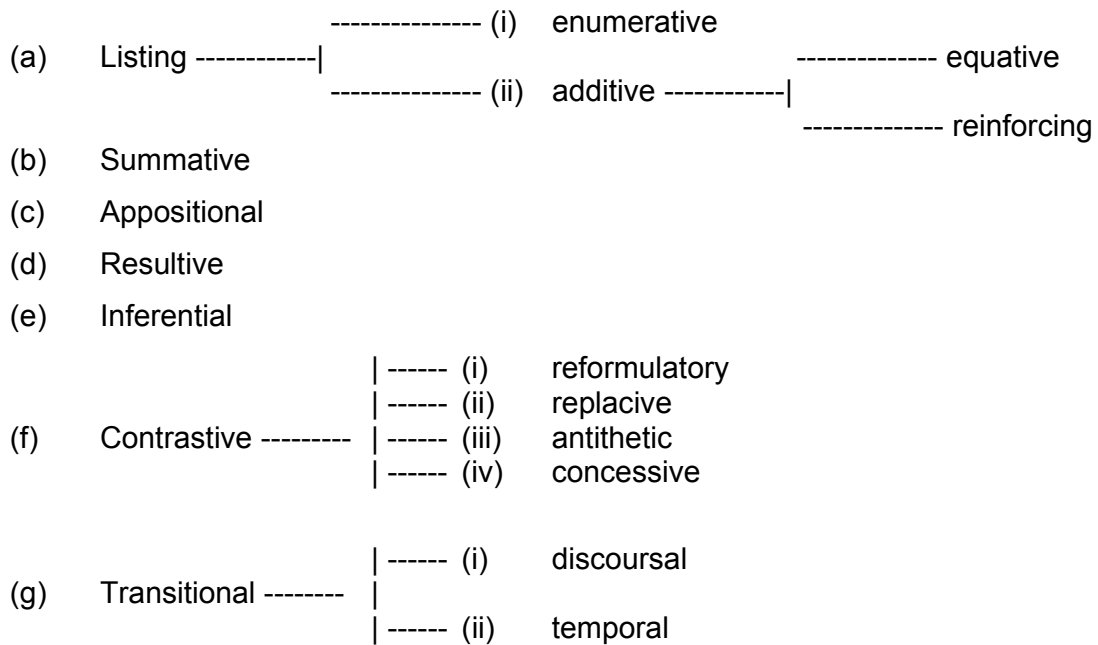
(a) Listing ------------| --------------- (i) enumerative
--------------- (ii) additive ------------| -------------- equative
-------------- reinforcing

(b) Summative

(c) Appositional

(d) Resultive

(e) Inferential

(f) Contrastive --------- | ------ (i) reformulatory
| ------ (ii) replacive
| ------ (iii) antithetic
| ------ (iv) concessive

(g) Transitional -------- | ------ (i) discoursal
|
| ------ (ii) temporal